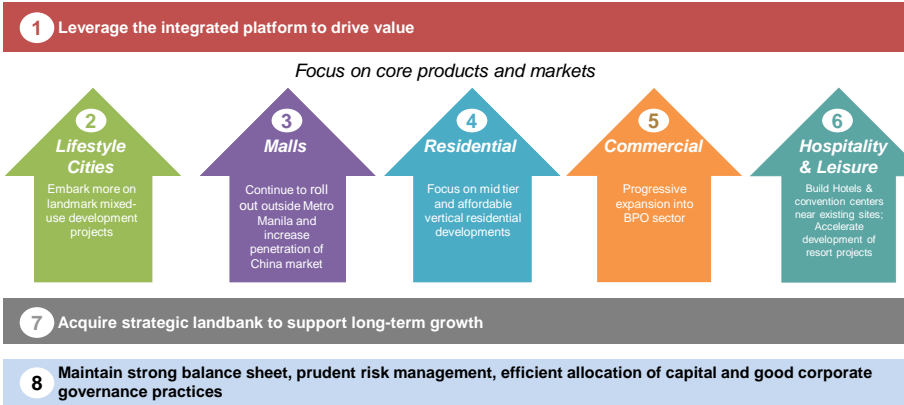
1 Leverage the integrated platform to drive value

Focus on core products and markets

2 Lifestyle Cities
Embark more on landmark mixed-use development projects

3 Malls
Continue to roll out outside Metro Manila and increase penetration of China market

4 Residential
Focus on mid tier and affordable vertical residential developments

5 Commercial
Progressive expansion into BPO sector

6 Hospitality & Leisure
Build Hotels & convention centers near existing sites; Accelerate development of resort projects

7 Acquire strategic landbank to support long-term growth

8 Maintain strong balance sheet, prudent risk management, efficient allocation of capital and good corporate governance practices